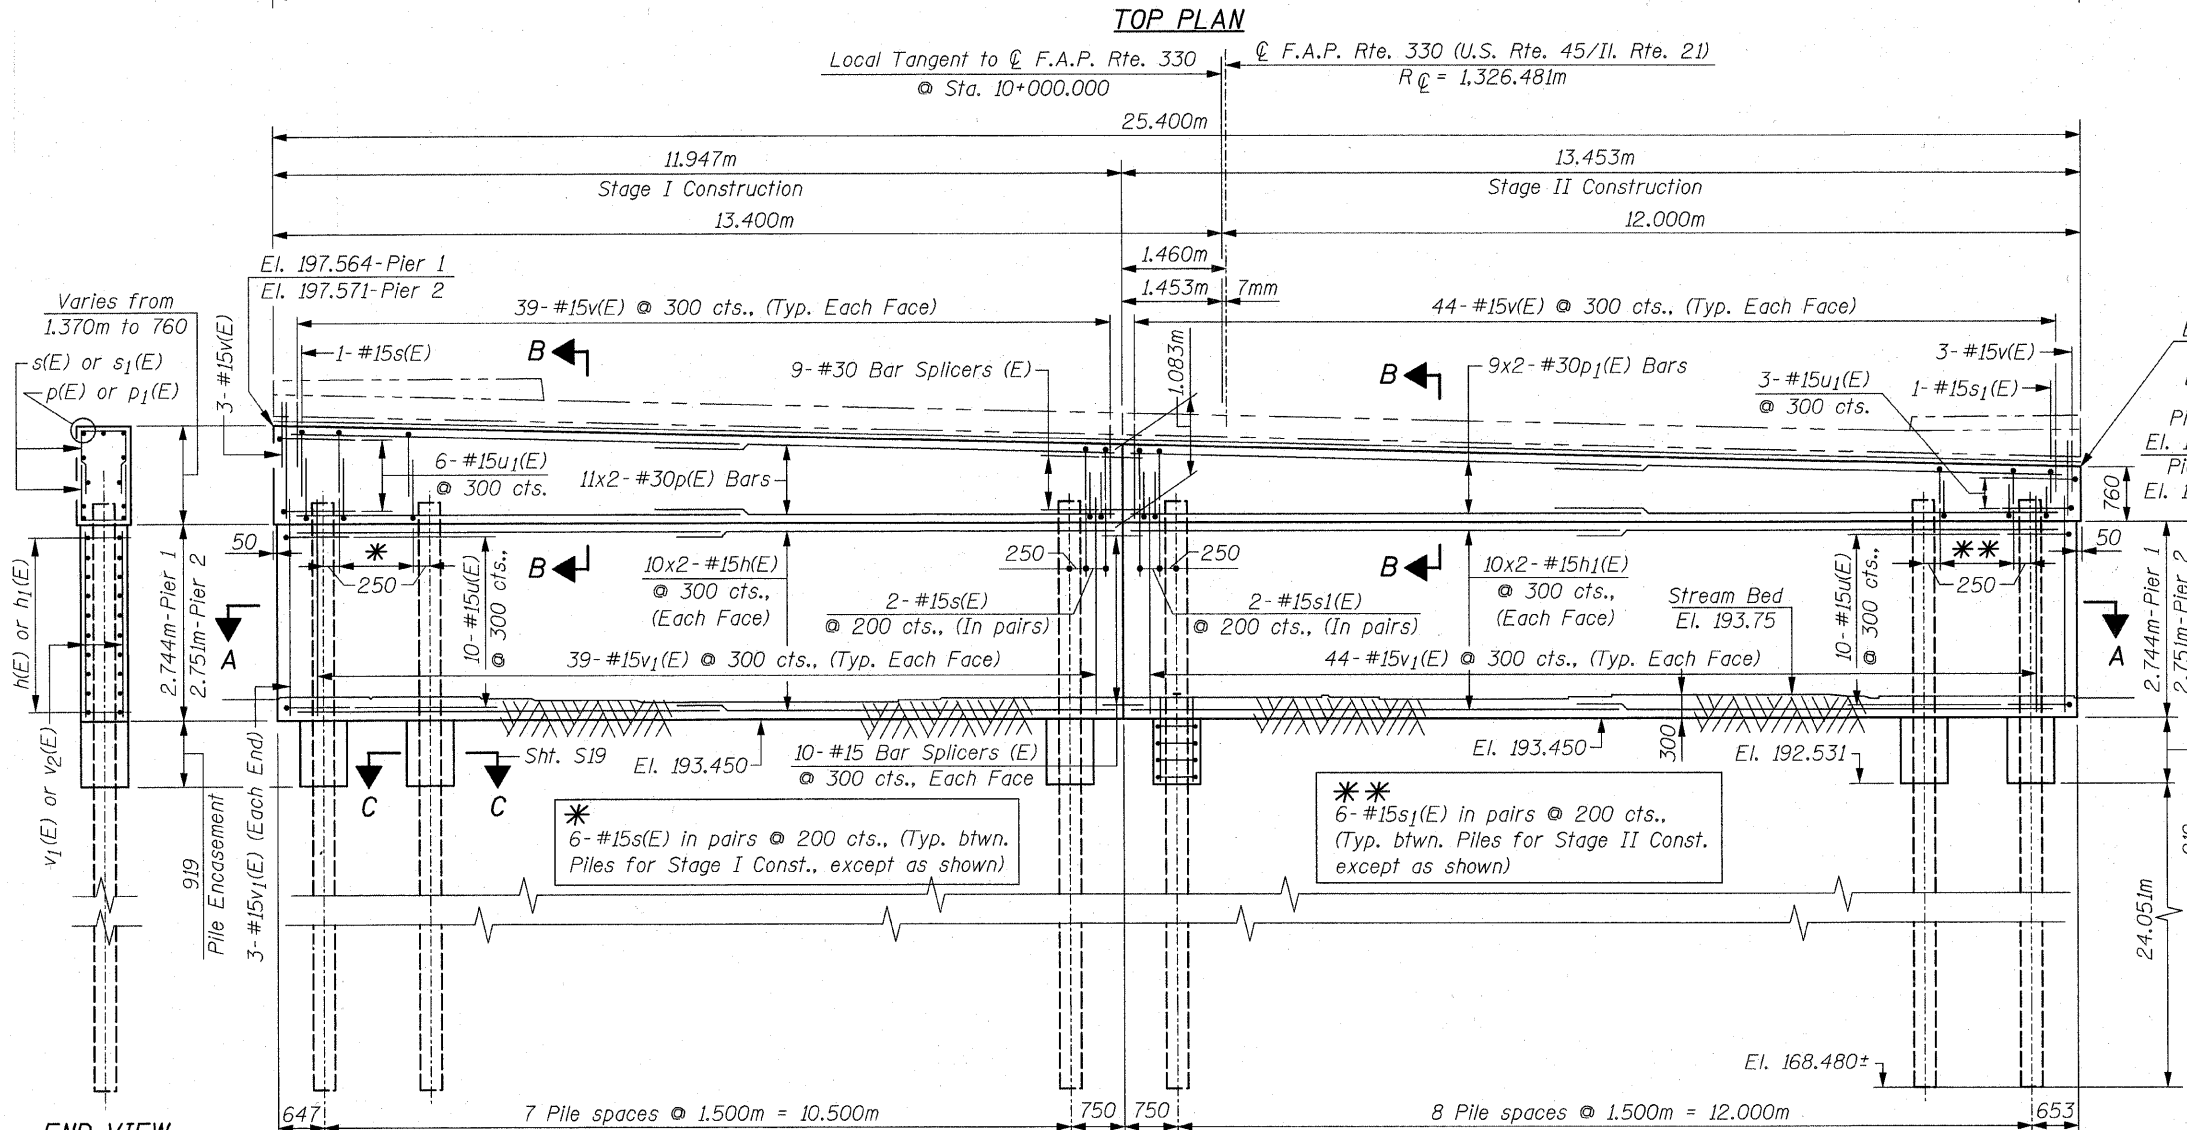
TOP PLAN

Local Tangent to ℄ F.A.P. Rte. 330
@ Sta. 10+000.000

℄ F.A.P. Rte. 330 (U.S. Rte. 45/Il. Rte. 21)
$R_{℄}$ = 1,326.481m

25.400m

11.947m
Stage I Construction

13.453m
Stage II Construction

13.400m

12.000m

1.460m

1.453m

7mm

El. 197.564-Pier 1
El. 197.571-Pier 2

Varies from
1.370m to 760

$s(E)$ or $s_1(E)$
$p(E)$ or $p_1(E)$

3-#15v(E)

39-#15v(E) @ 300 cts., (Typ. Each Face)

44-#15v(E) @ 300 cts., (Typ. Each Face)

1-#15s(E)

B

9-#30 Bar Splicers (E)

1.083m

B

9x2-#30$p_1$(E) Bars

3-#15v(E)

3-#15$u_1$(E)
@ 300 cts.

1-#15$s_1$(E)

6-#15$u_1$(E)
@ 300 cts.

11x2-#30p(E) Bars

760

50

250

250

$h(E)$ or $h_1(E)$

2.744m-Pier 1
2.751m-Pier 2

A

B

10x2-#15h(E)
@ 300 cts.,
(Each Face)

10-#15u(E)
@ 300 cts.

2-#15s(E)
@ 200 cts., (In pairs)

250

250

B

2-#15s1(E)
@ 200 cts., (In pairs)

10x2-#15$h_1$(E)
@ 300 cts.,
(Each Face)

Stream Bed
El. 193.75

10-#15u(E)
@ 300 cts.

50

250

2.744m-Pier 1
2.751m-Pier 2

A

39-#15$v_1$(E) @ 300 cts., (Typ. Each Face)

44-#15$v_1$(E) @ 300 cts., (Typ. Each Face)

$v_1(E)$ or $v_2(E)$

919
Pile Encasement

3-#15$v_1$(E) (Each End)

C

C

Sht. S19

El. 193.450

10-#15 Bar Splicers (E)
@ 300 cts., Each Face

El. 193.450

300

El. 192.531

*
6-#15s(E) in pairs @ 200 cts., (Typ. btwn. Piles for Stage I Const., except as shown)

**
6-#15$s_1$(E) in pairs @ 200 cts., (Typ. btwn. Piles for Stage II Const. except as shown)

24.051m

El. 168.480±

647

7 Pile spaces @ 1.500m = 10.500m

750

750

8 Pile spaces @ 1.500m = 12.000m

653

END VIEW